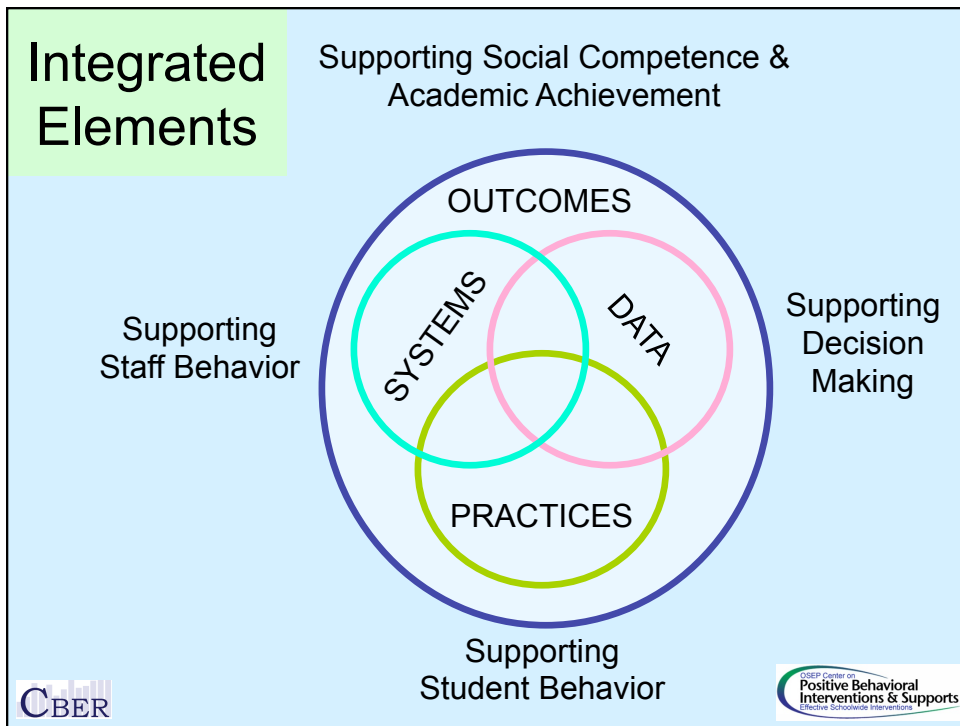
Integrated Elements

Supporting Social Competence & Academic Achievement

OUTCOMES

SYSTEMS

DATA

PRACTICES

Supporting Staff Behavior

Supporting Decision Making

Supporting Student Behavior

CBER

OSEP Center on Positive Behavioral Interventions & Supports Effective Schoolwide Interventions